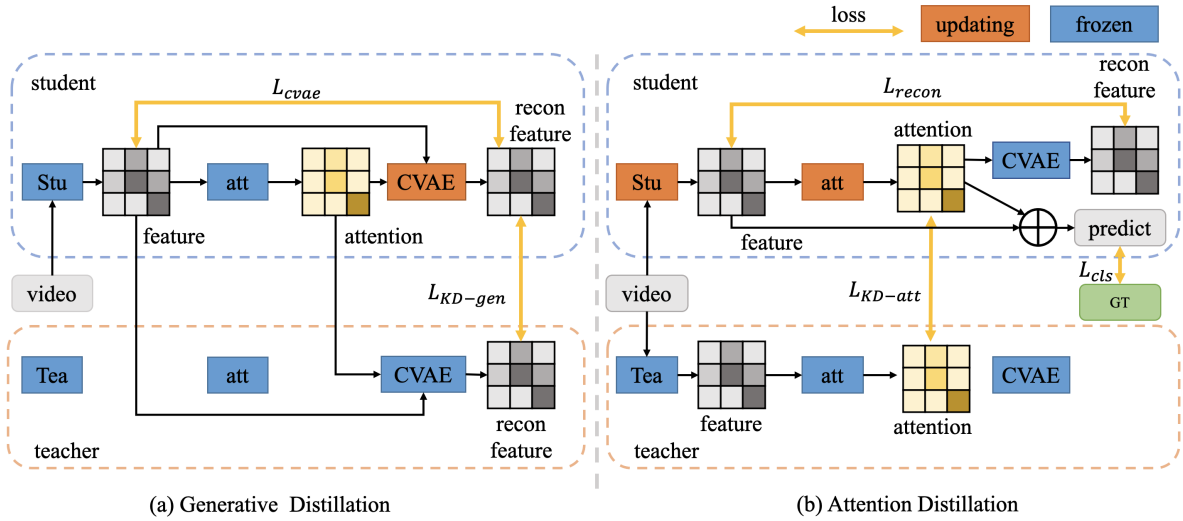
loss
updating
frozen

student
$L_{cvae}$
recon feature
Stu
att
CVAE
feature
attention
video
$L_{KD-gen}$
Tea
att
CVAE
recon feature
teacher

(a) Generative Distillation

student
$L_{recon}$
recon feature
attention
Stu
att
CVAE
feature
predict
$L_{cls}$
GT
video
$L_{KD-att}$
Tea
att
CVAE
feature
attention
teacher

(b) Attention Distillation